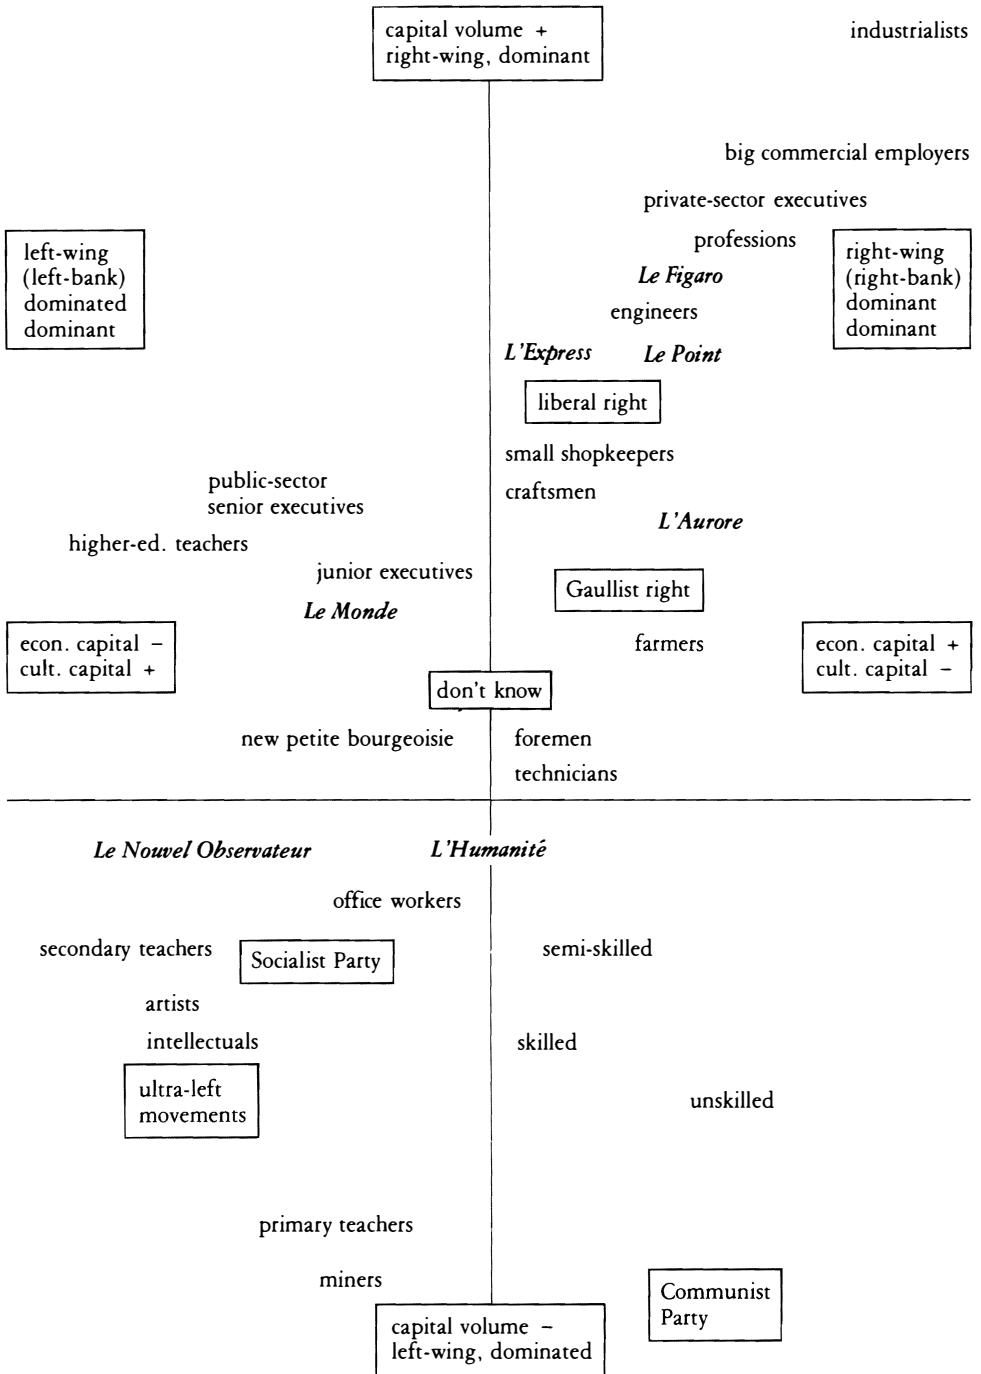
capital volume +
right-wing, dominant

industrialists

big commercial employers

private-sector executives

professions

left-wing
(left-bank)
dominated
dominant

right-wing
(right-bank)
dominant
dominant

*Le Figaro*

engineers

*L'Express*

*Le Point*

liberal right

small shopkeepers

craftsmen

public-sector
senior executives

*L'Aurore*

higher-ed. teachers

junior executives

Gaullist right

*Le Monde*

econ. capital −
cult. capital +

farmers

econ. capital +
cult. capital −

don't know

new petite bourgeoisie

foremen

technicians

*Le Nouvel Observateur*

*L'Humanité*

office workers

secondary teachers

Socialist Party

semi-skilled

artists

intellectuals

skilled

ultra-left
movements

unskilled

primary teachers

miners

Communist
Party

capital volume −
left-wing, dominated